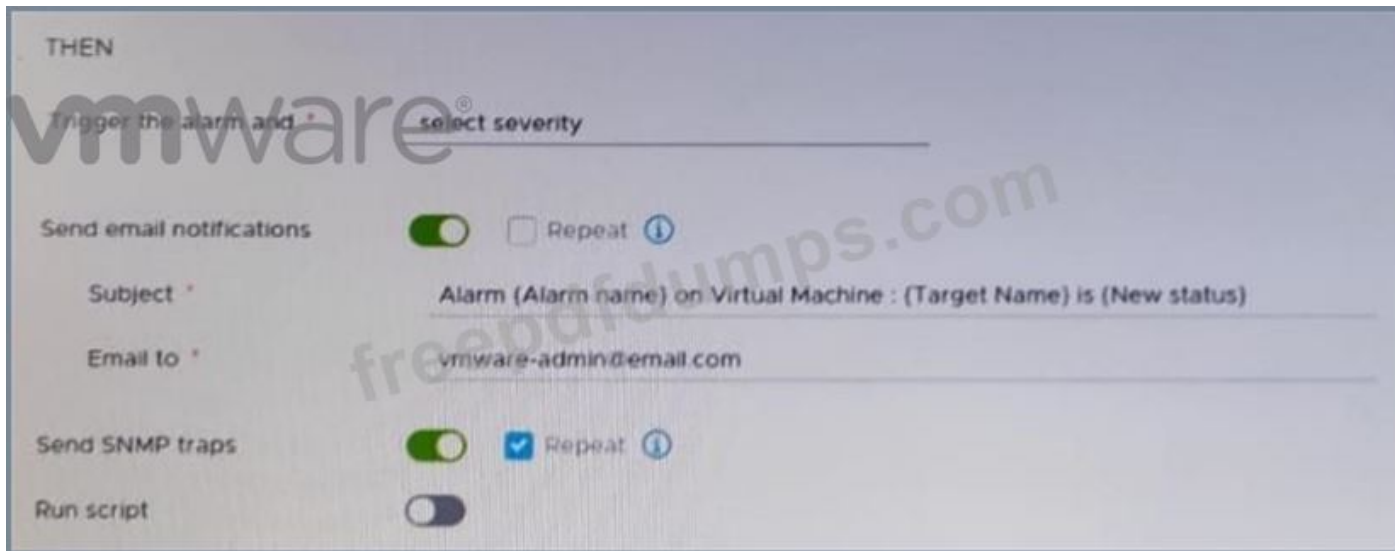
THEN

vmware®

Trigger the alarm and * select severity

freepdfdumps.com

Send email notifications Repeat ⓘ

Subject * Alarm (Alarm name) on Virtual Machine : (Target Name) is (New status)

Email to * vmware-admin@email.com

Send SNMP traps Repeat ⓘ

Run script